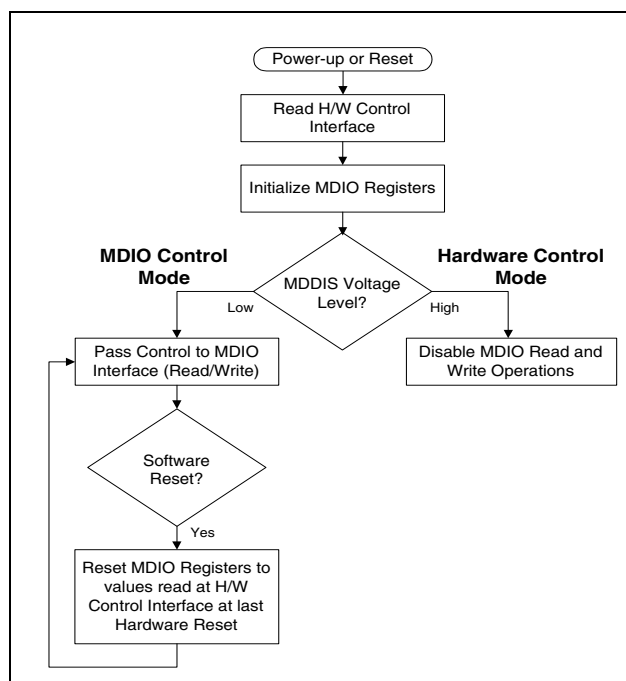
Power-up or Reset

Read H/W Control Interface

Initialize MDIO Registers

MDIO Control Mode

Hardware Control Mode

MDDIS Voltage Level?

Low

High

Pass Control to MDIO Interface (Read/Write)

Disable MDIO Read and Write Operations

Software Reset?

Yes

Reset MDIO Registers to values read at H/W Control Interface at last Hardware Reset